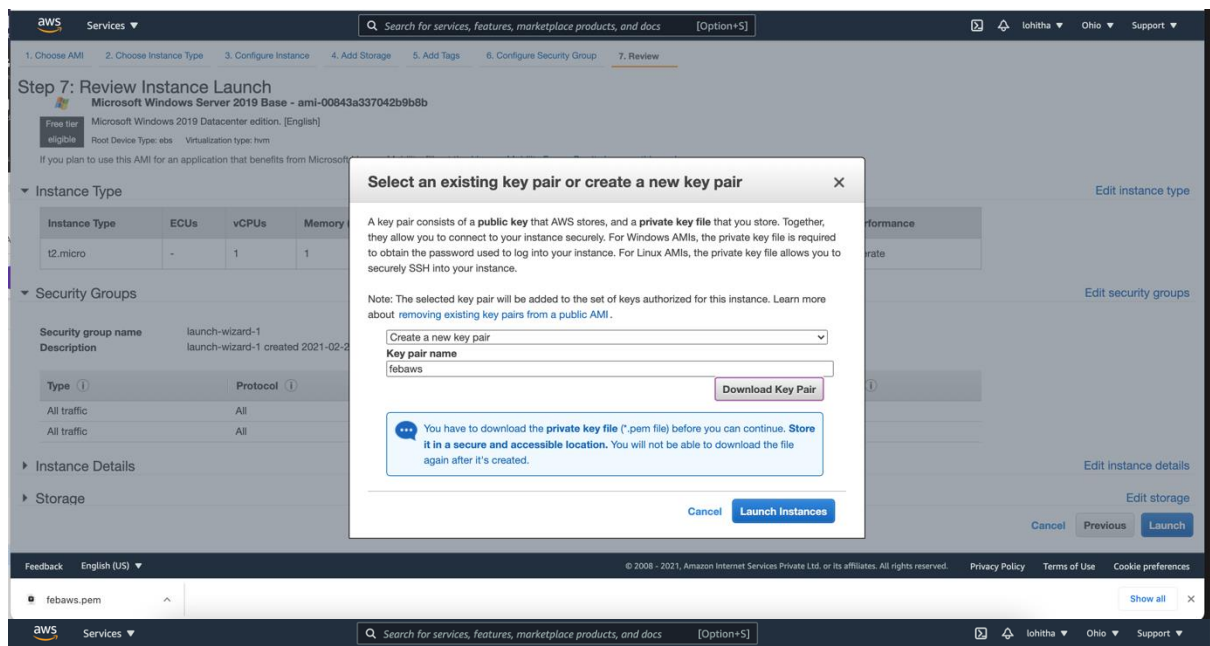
aws Services ▼

Search for services, features, marketplace products, and docs [Option+S]

lohitha ▼ Ohio ▼ Support ▼

1. Choose AMI 2. Choose Instance Type 3. Configure Instance 4. Add Storage 5. Add Tags 6. Configure Security Group 7. Review

Step 7: Review Instance Launch

Microsoft Windows Server 2019 Base - ami-00843a337042b9b8b

Free tier eligible Microsoft Windows 2019 Datacenter edition. [English]

Root Device Type: ebs Virtualization type: hvm

If you plan to use this AMI for an application that benefits from Microsof

▼ Instance Type

Edit instance type

| Instance Type | ECUs | vCPUs | Memory | rformance |
|---|---|---|---|---|
| t2.micro | - | 1 | 1 | rate |

▼ Security Groups

Edit security groups

Security group name launch-wizard-1

Description launch-wizard-1 created 2021-02-2

| Type | Protocol |
|---|---|
| All traffic | All |
| All traffic | All |

▸ Instance Details

Edit instance details

▸ Storage

Edit storage

Cancel Previous Launch

Select an existing key pair or create a new key pair ×

A key pair consists of a public key that AWS stores, and a private key file that you store. Together, they allow you to connect to your instance securely. For Windows AMIs, the private key file is required to obtain the password used to log into your instance. For Linux AMIs, the private key file allows you to securely SSH into your instance.

Note: The selected key pair will be added to the set of keys authorized for this instance. Learn more about removing existing key pairs from a public AMI.

Create a new key pair

Key pair name

febaws

Download Key Pair

You have to download the private key file (*.pem file) before you can continue. Store it in a secure and accessible location. You will not be able to download the file again after it's created.

Cancel Launch Instances

Feedback English (US) ▼

© 2008 - 2021, Amazon Internet Services Private Ltd. or its affiliates. All rights reserved. Privacy Policy Terms of Use Cookie preferences

febaws.pem

Show all ×

aws Services ▼

Search for services, features, marketplace products, and docs [Option+S]

lohitha ▼ Ohio ▼ Support ▼